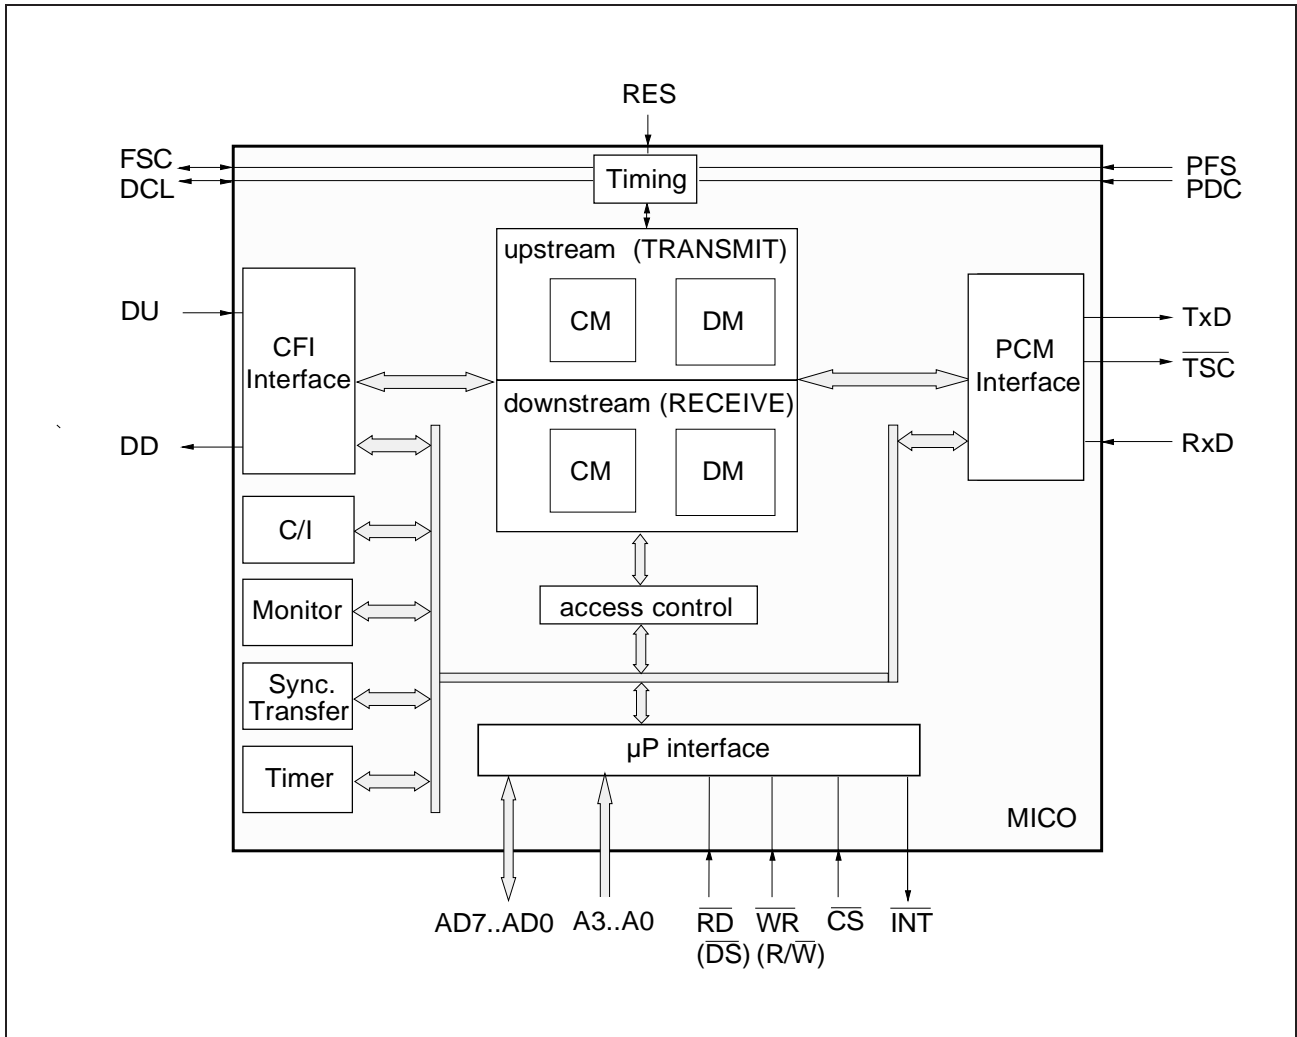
RES

FSC
DCL

Timing

PFS
PDC

upstream (TRANSMIT)

CM

DM

DU

CFI Interface

PCM Interface

TxD

$\overline{TSC}$

downstream (RECEIVE)

DD

CM

DM

RxD

C/I

Monitor

access control

Sync. Transfer

μP interface

Timer

MICO

AD7..AD0

A3..A0

$\overline{RD}$
($\overline{DS}$)

$\overline{WR}$
(R/$\overline{W}$)

$\overline{CS}$

$\overline{INT}$